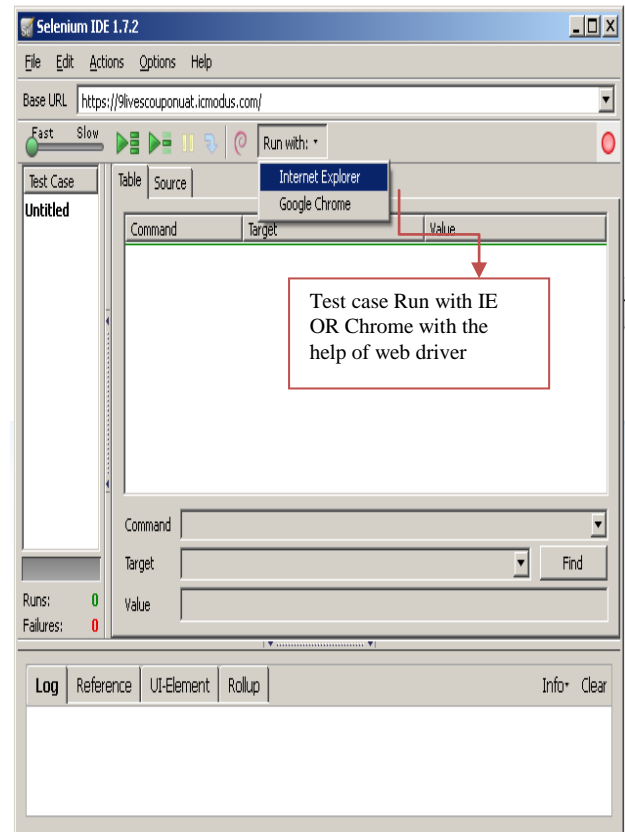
Selenium IDE 1.7.2

File Edit Actions Options Help

Base URL https://9livescouponuat.icmodus.com/

Fast Slow

Run with:

Internet Explorer
Google Chrome

Test Case
Untitled

Table Source

Command Target Value

Test case Run with IE OR Chrome with the help of web driver

Command
Target
Find
Value

Runs: 0
Failures: 0

Log Reference UI-Element Rollup Info Clear